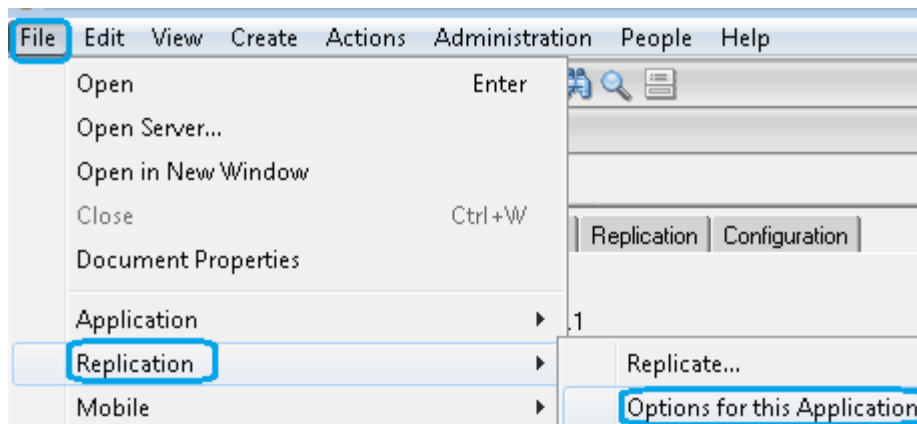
File Edit View Create Actions Administration People Help

Open Enter
Open Server...
Open in New Window
Close Ctrl+W
Document Properties

Application
Replication
Mobile

Replication | Configuration

.1

Replicate...
Options for this Application